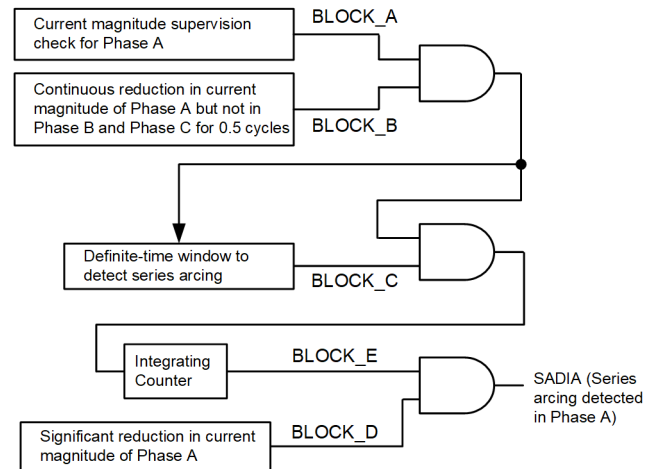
Current magnitude supervision check for Phase A

BLOCK_A

Continuous reduction in current magnitude of Phase A but not in Phase B and Phase C for 0.5 cycles

BLOCK_B

Definite-time window to detect series arcing

BLOCK_C

Integrating Counter

BLOCK_E

SADIA (Series arcing detected in Phase A)

Significant reduction in current magnitude of Phase A

BLOCK_D